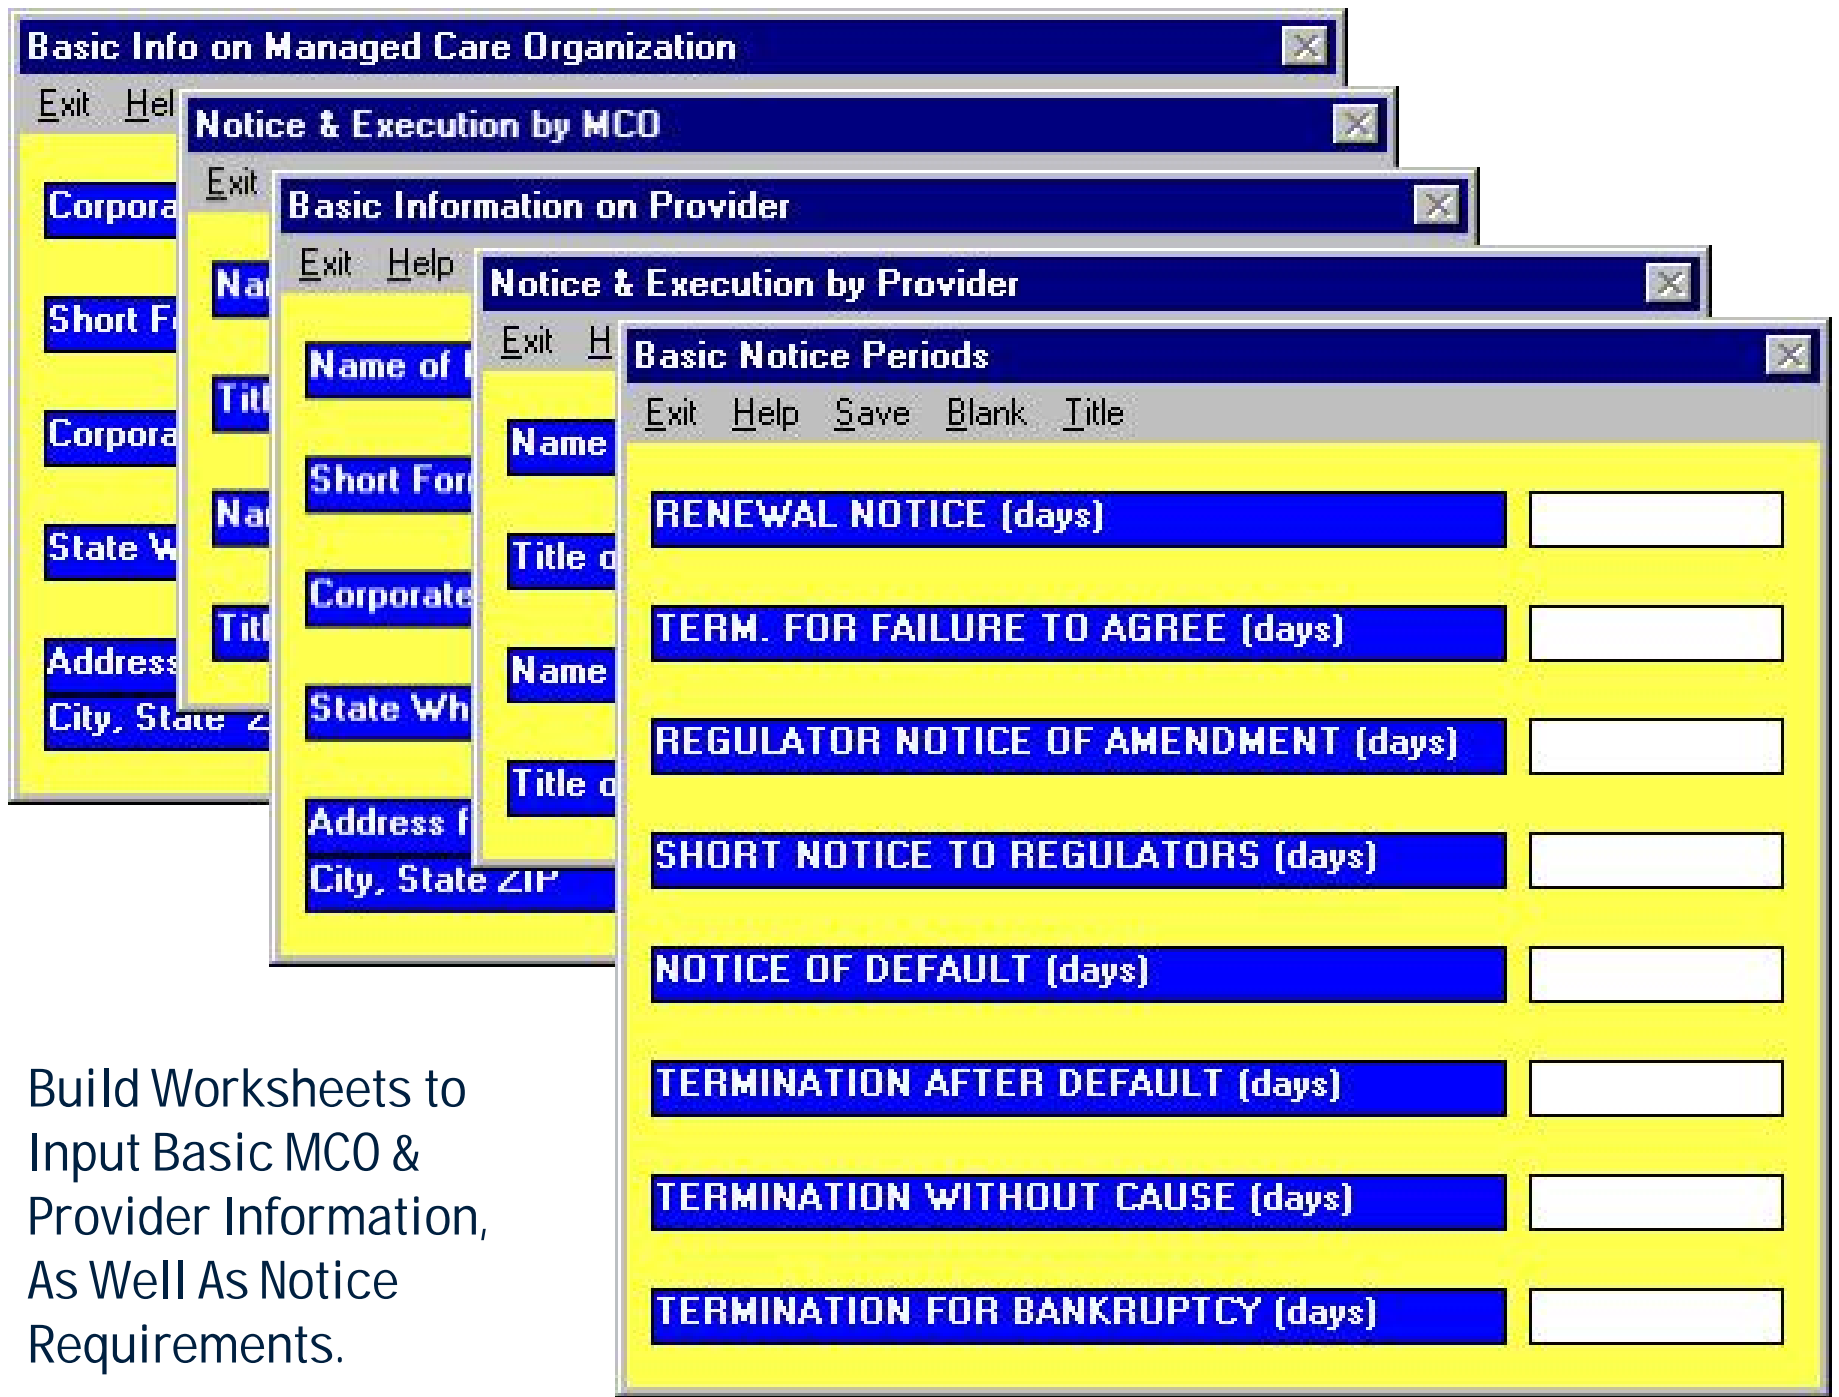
Basic Info on Managed Care Organization

Exit Hel

Corpora

Short F

Corpora

State W

Address

City, State Z

Notice & Execution by MCO

Exit

Na

Titl

Na

Titl

Basic Information on Provider

Exit Help

Name of

Short For

Corporate

State Wh

Address f

City, State ZIP

Notice & Execution by Provider

Exit H

Name

Title o

Name

Title o

Basic Notice Periods

Exit Help Save Blank Title

RENEWAL NOTICE (days)

TERM. FOR FAILURE TO AGREE (days)

REGULATOR NOTICE OF AMENDMENT (days)

SHORT NOTICE TO REGULATORS (days)

NOTICE OF DEFAULT (days)

TERMINATION AFTER DEFAULT (days)

TERMINATION WITHOUT CAUSE (days)

TERMINATION FOR BANKRUPTCY (days)

Build Worksheets to Input Basic MCO & Provider Information, As Well As Notice Requirements.